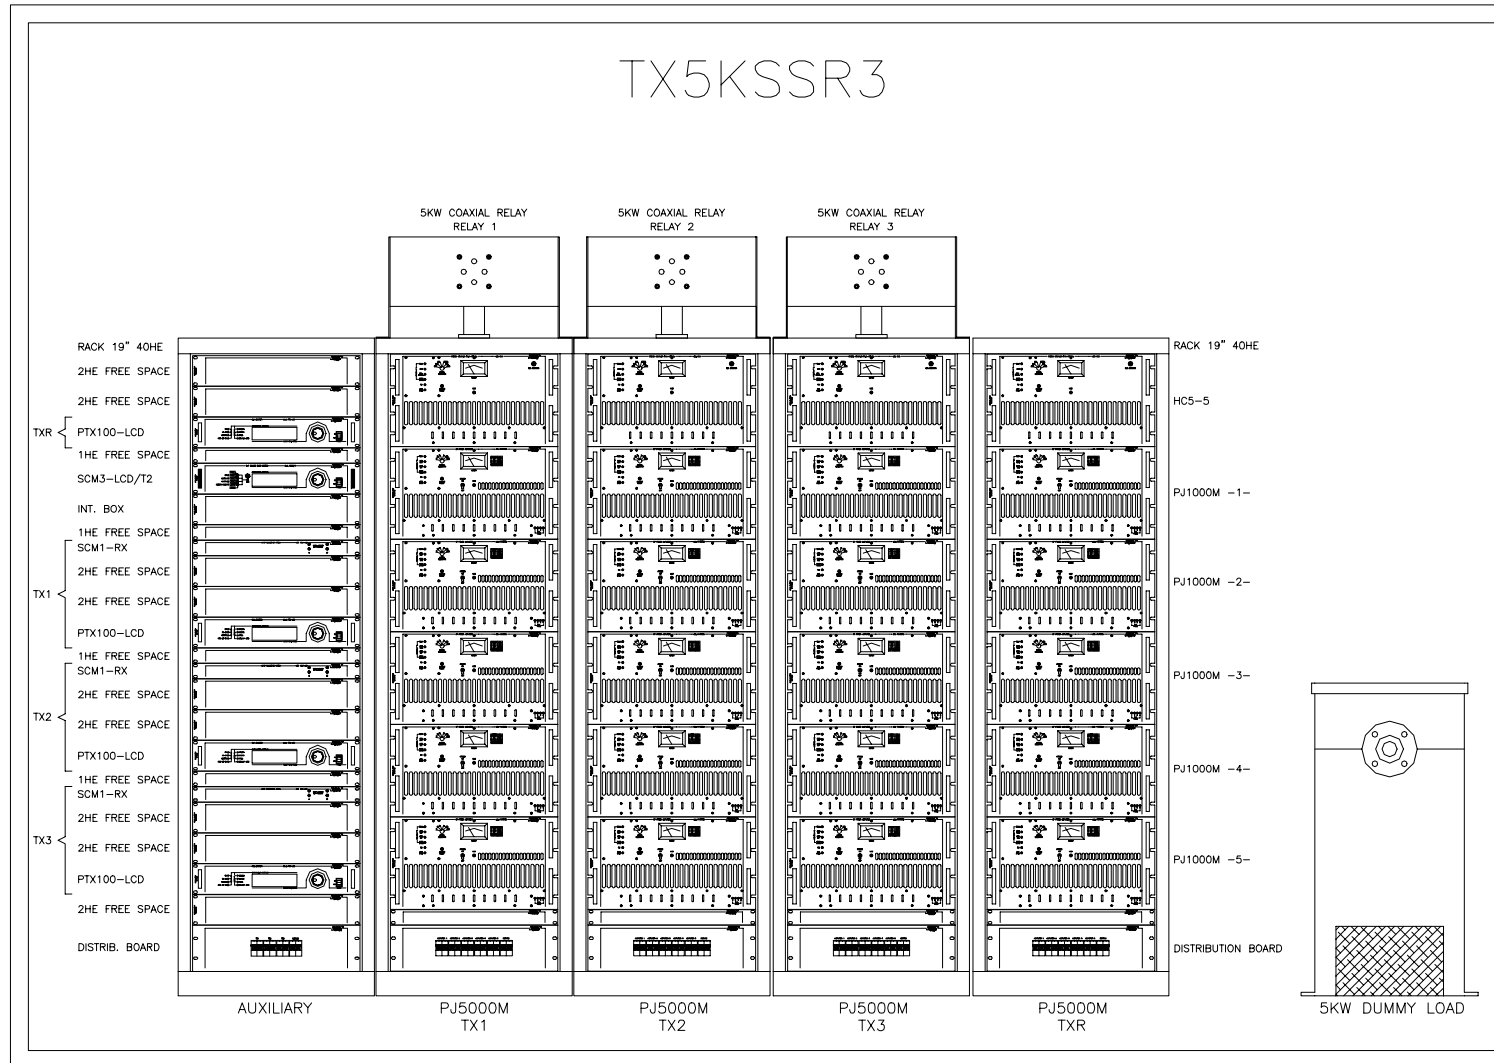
TX5KSSR3

5KW COAXIAL RELAY
RELAY 1

5KW COAXIAL RELAY
RELAY 2

5KW COAXIAL RELAY
RELAY 3

RACK 19" 40HE
2HE FREE SPACE
2HE FREE SPACE
TXR
PTX100-LCD
1HE FREE SPACE
SCM3-LCD/T2
INT. BOX
1HE FREE SPACE
TX1
SCM1-RX
2HE FREE SPACE
2HE FREE SPACE
PTX100-LCD
1HE FREE SPACE
TX2
SCM1-RX
2HE FREE SPACE
2HE FREE SPACE
PTX100-LCD
1HE FREE SPACE
TX3
SCM1-RX
2HE FREE SPACE
2HE FREE SPACE
PTX100-LCD
2HE FREE SPACE
DISTRIB. BOARD

RACK 19" 40HE
HC5-5
PJ1000M -1-
PJ1000M -2-
PJ1000M -3-
PJ1000M -4-
PJ1000M -5-
DISTRIBUTION BOARD

AUXILIARY
PJ5000M
TX1
PJ5000M
TX2
PJ5000M
TX3
PJ5000M
TXR
5KW DUMMY LOAD